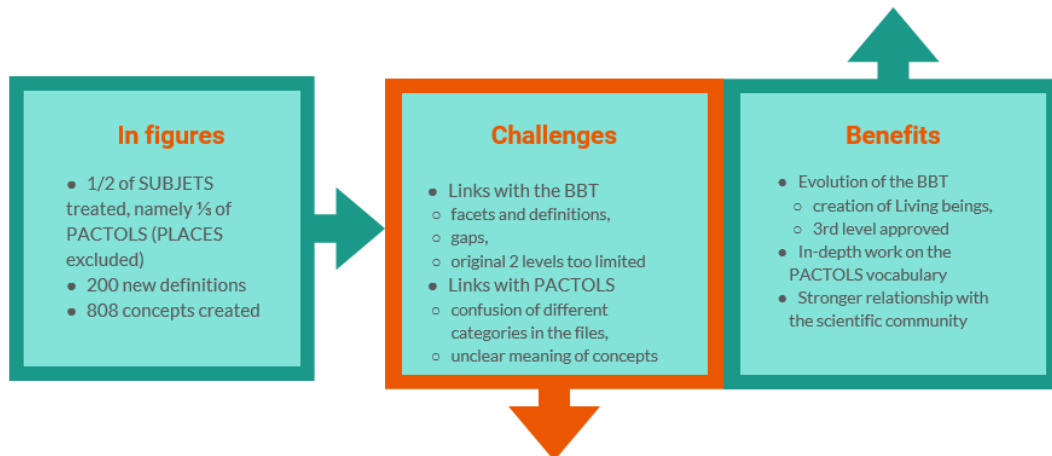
In figures

- 1/2 of SUBJETS treated, namely ⅓ of PACTOLS (PLACES excluded)
- 200 new definitions
- 808 concepts created

Challenges

- Links with the BBT
  - facets and definitions,
  - gaps,
  - original 2 levels too limited
- Links with PACTOLS
  - confusion of different categories in the files,
  - unclear meaning of concepts

Benefits

- Evolution of the BBT
  - creation of Living beings,
  - 3rd level approved
- In-depth work on the PACTOLS vocabulary
- Stronger relationship with the scientific community